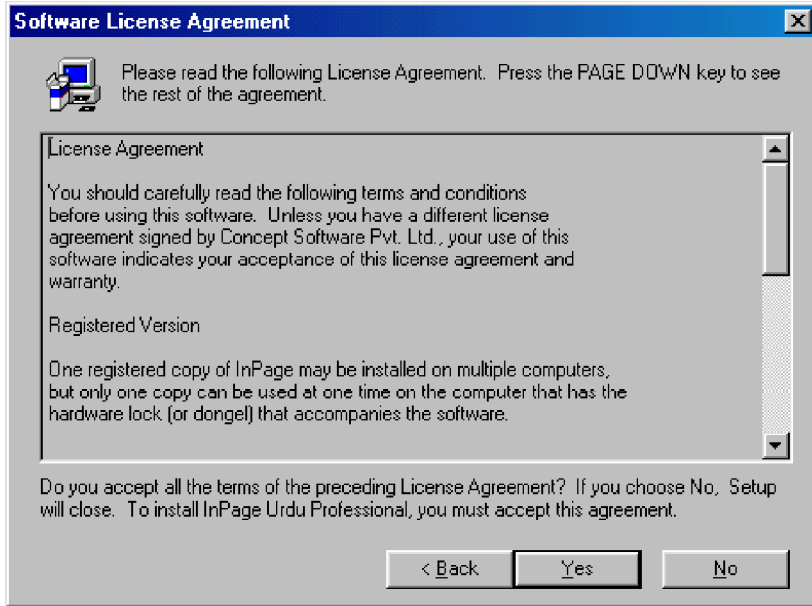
Software License Agreement

Please read the following License Agreement. Press the PAGE DOWN key to see the rest of the agreement.

License Agreement

You should carefully read the following terms and conditions before using this software. Unless you have a different license agreement signed by Concept Software Pvt. Ltd., your use of this software indicates your acceptance of this license agreement and warranty.

Registered Version

One registered copy of InPage may be installed on multiple computers, but only one copy can be used at one time on the computer that has the hardware lock (or dongel) that accompanies the software.

Do you accept all the terms of the preceding License Agreement? If you choose No, Setup will close. To install InPage Urdu Professional, you must accept this agreement.

< Back

Yes

No